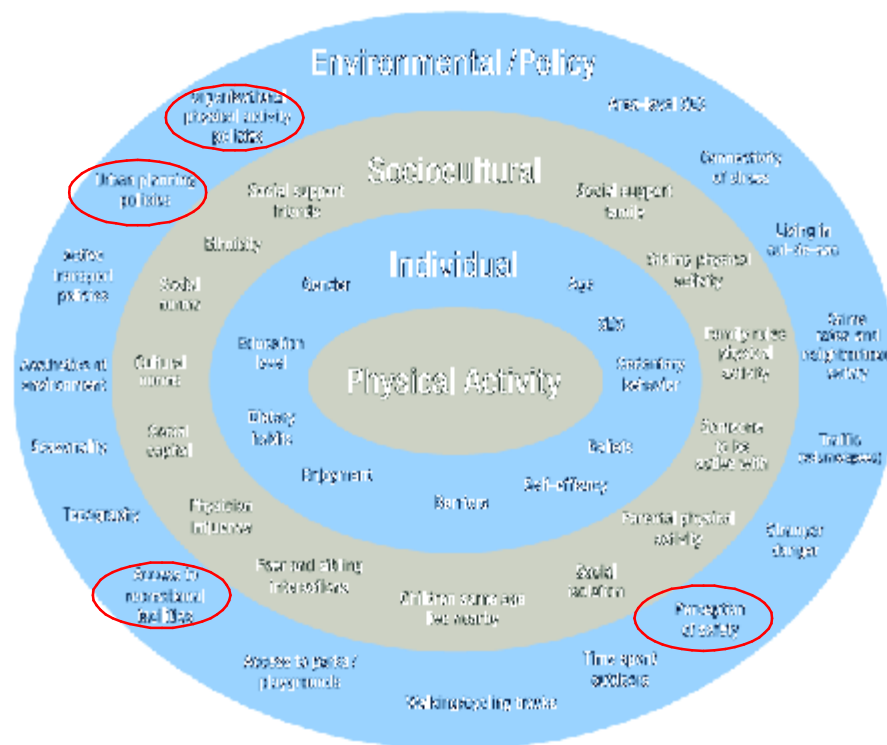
Environmental /Policy

Organizational physical activity policies

Area-level SES

Urban planning policies

Connectivity of streets

Living in suburban areas

Active transport policies

Crime rates and neighbourhood safety

Aesthetics of environment

Traffic (real/perceived)

Seasonality

Topography

Stranger danger

Access to recreational facilities

Perception of safety

Access to parks / playgrounds

Time spent outdoors

Walking/cycling tracks

Sociocultural

Social support friends

Social support family

Ethnicity

Sibling physical activity

Social norms

Family rules physical activity

Cultural norms

Sedentary behavior

Social capital

Someone to be active with

Physician influence

Parental physical activity

Peer and sibling interactions

Social isolation

Children same age live nearby

Individual

Gender

Age

SES

Education level

Dietary habits

Beliefs

Enjoyment

Self-efficacy

Barriers

Physical Activity